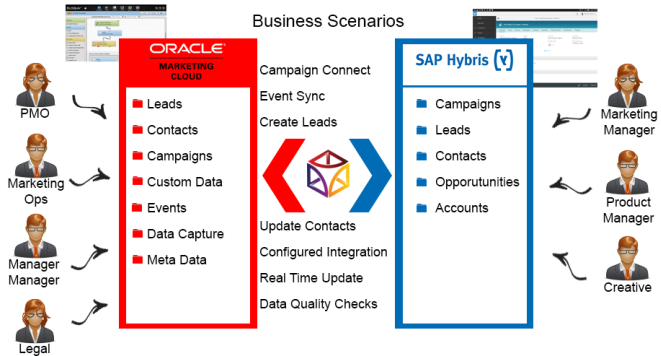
Business Scenarios

ORACLE
MARKETING CLOUD

Leads
Contacts
Campaigns
Custom Data
Events
Data Capture
Meta Data

Campaign Connect
Event Sync
Create Leads

Update Contacts
Configured Integration
Real Time Update
Data Quality Checks

SAP Hybris

Campaigns
Leads
Contacts
Opporutunities
Accounts

PMO
Marketing Ops
Manager Manager
Legal

Marketing Manager
Product Manager
Creative